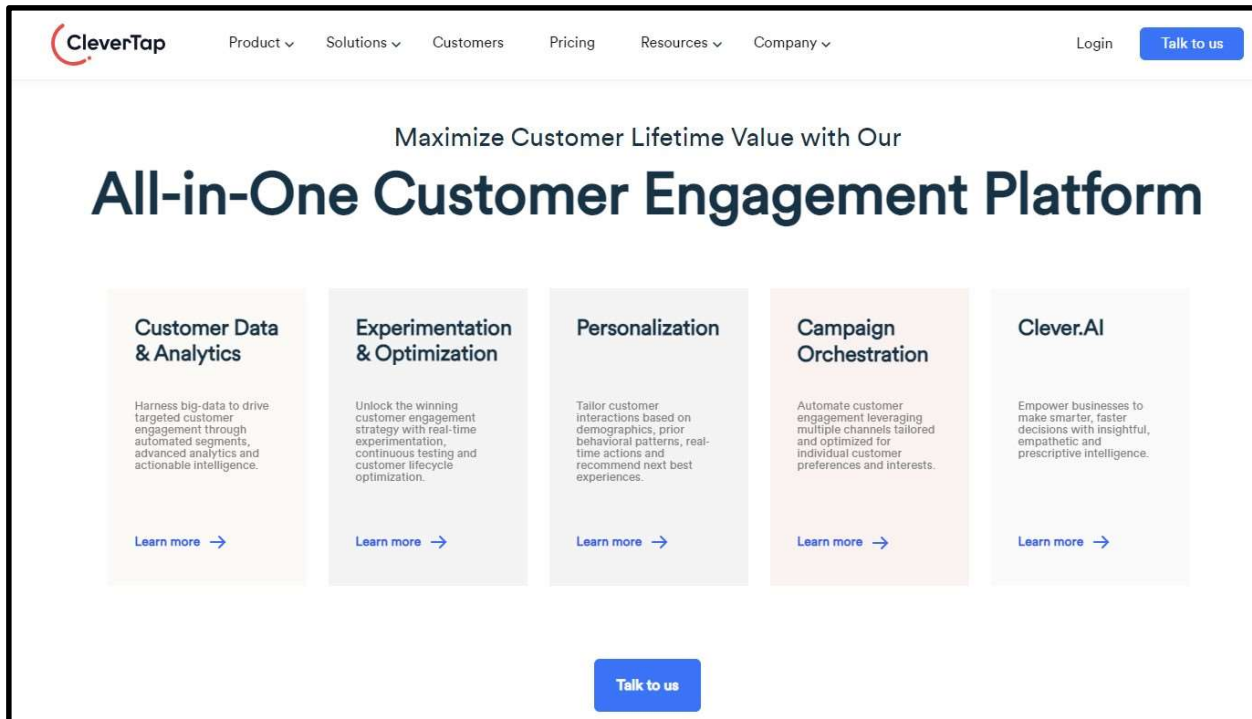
CleverTap Product Solutions Customers Pricing Resources Company Login Talk to us

Maximize Customer Lifetime Value with Our

All-in-One Customer Engagement Platform

Customer Data & Analytics

Harness big-data to drive targeted customer engagement through automated segments, advanced analytics and actionable intelligence.

Learn more →

Experimentation & Optimization

Unlock the winning customer engagement strategy with real-time experimentation, continuous testing and customer lifecycle optimization.

Learn more →

Personalization

Tailor customer interactions based on demographics, prior behavioral patterns, real-time actions and recommend next best experiences.

Learn more →

Campaign Orchestration

Automate customer engagement leveraging multiple channels tailored and optimized for individual customer preferences and interests.

Learn more →

Clever.AI

Empower businesses to make smarter, faster decisions with insightful, empathetic and prescriptive intelligence.

Learn more →

Talk to us